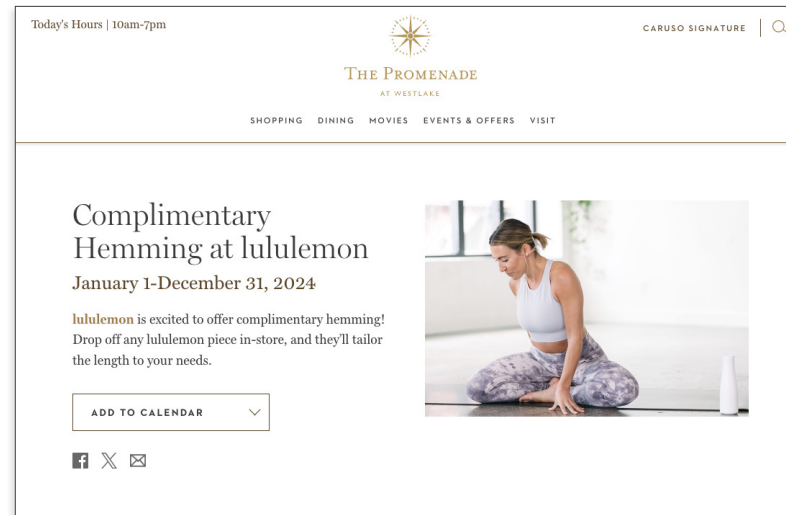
Today's Hours | 10am-7pm

THE PROMENADE
AT WESTLAKE

CARUSO SIGNATURE

SHOPPING DINING MOVIES EVENTS & OFFERS VISIT

Complimentary Hemming at lululemon

January 1-December 31, 2024

lululemon is excited to offer complimentary hemming! Drop off any lululemon piece in-store, and they'll tailor the length to your needs.

ADD TO CALENDAR